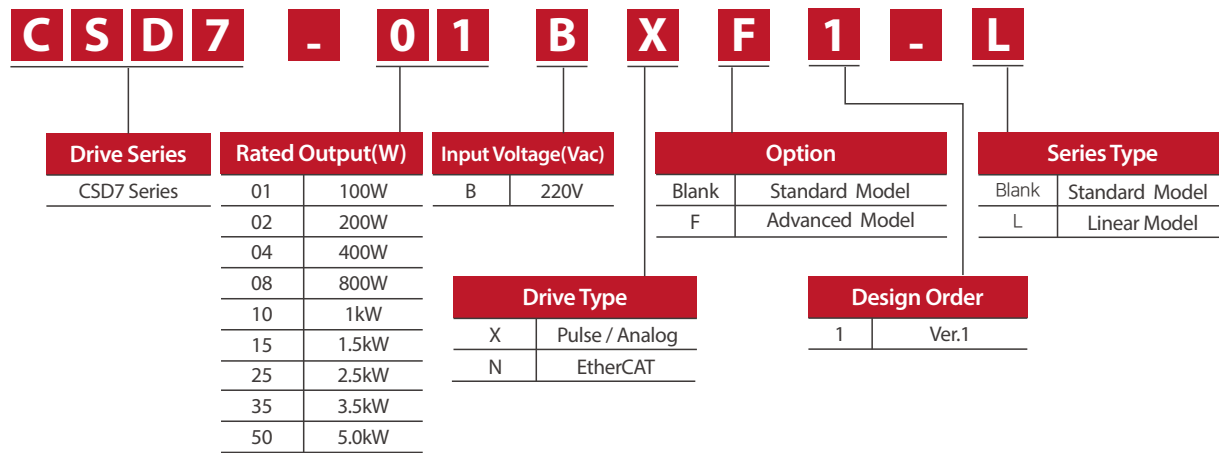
C S D 7 - 0 1 B X F 1 - L

Drive Series
CSD7 Series

Rated Output(W)

| 01 | 100W |
|---|---|
| 02 | 200W |
| 04 | 400W |
| 08 | 800W |
| 10 | 1kW |
| 15 | 1.5kW |
| 25 | 2.5kW |
| 35 | 3.5kW |
| 50 | 5.0kW |

Input Voltage(Vac)

| B | 220V |
|---|---|

Option

| Blank | Standard Model |
|---|---|
| F | Advanced Model |

Series Type

| Blank | Standard Model |
|---|---|
| L | Linear Model |

Drive Type

| X | Pulse / Analog |
|---|---|
| N | EtherCAT |

Design Order

| 1 | Ver.1 |
|---|---|